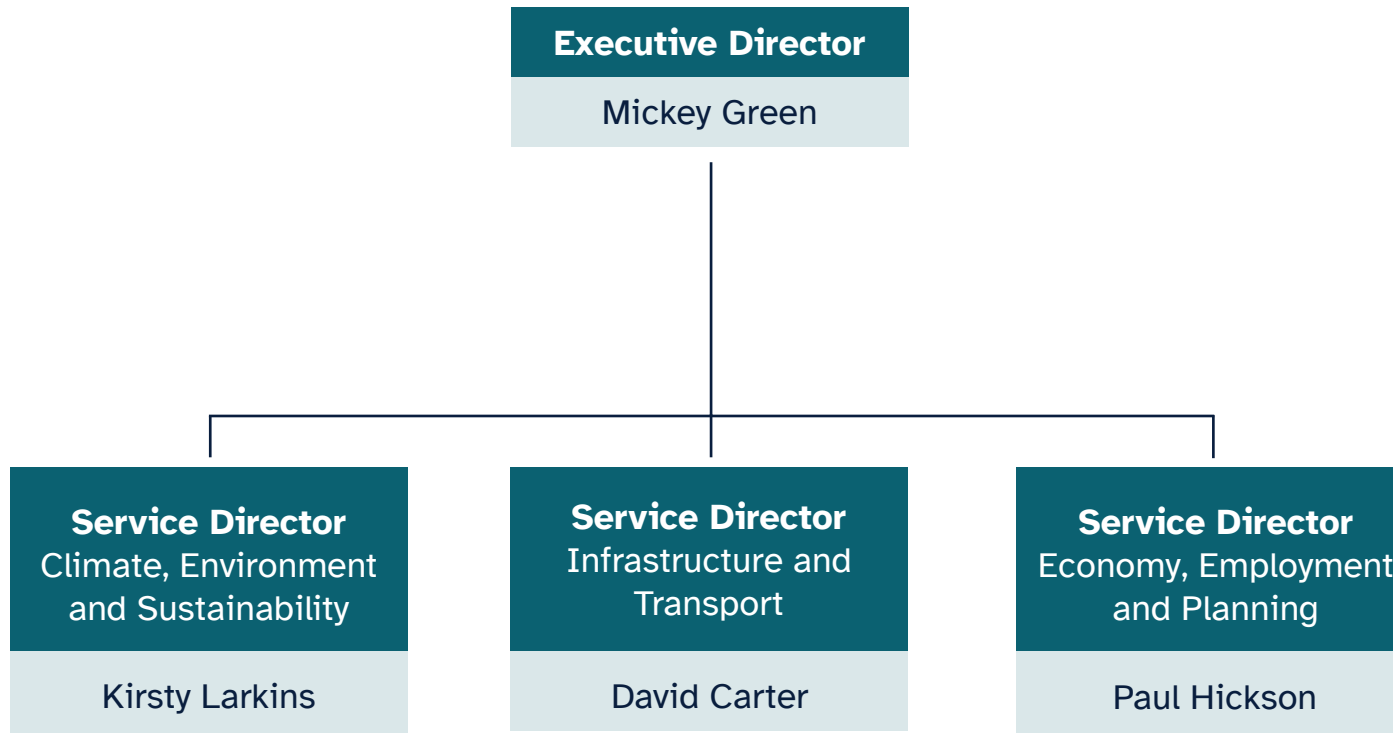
Executive Director
Mickey Green

Service Director
Climate, Environment and Sustainability
Kirsty Larkins

Service Director
Infrastructure and Transport
David Carter

Service Director
Economy, Employment and Planning
Paul Hickson